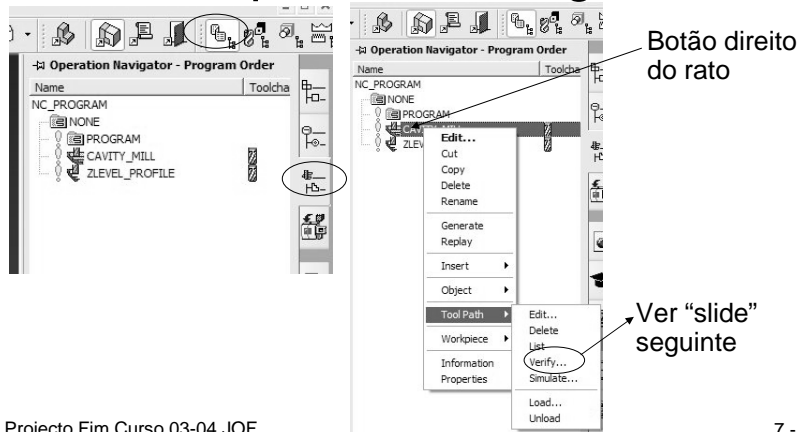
Operation Navigator - Program Order

| Name | Toolcha |
|---|---|
| NC_PROGRAM | |
| NONE | |
| PROGRAM | |
| CAVITY_MILL | |
| ZLEVEL_PROFILE | |

Operation Navigator - Program Order

| Name | Toolcha |
|---|---|
| NC_PROGRAM | |
| NONE | |
| PROGRAM | |
| CA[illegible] | |
| ZLEV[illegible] | |

Edit...
Cut
Copy
Delete
Rename
Generate
Replay
Insert
Object
Tool Path
Workpiece
Information
Properties

Edit...
Delete
List
Verify...
Simulate...
Load...
Unload

Botão direito do rato

Ver "slide" seguinte

Projecto Fim Curso 03-04 JOF

7 -